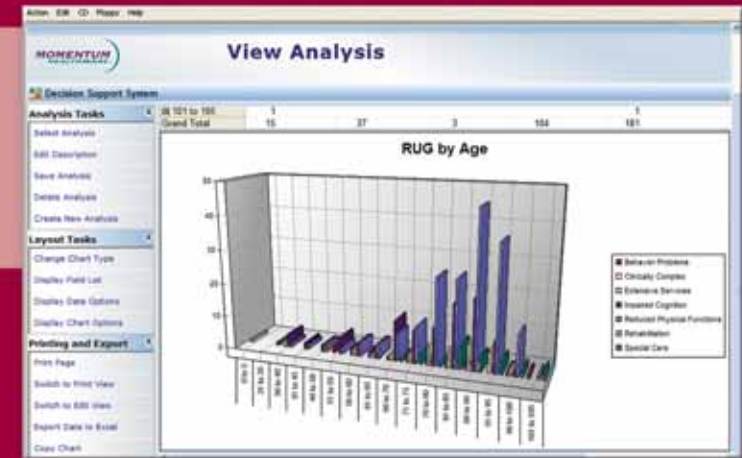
Action Edit CD Plugin Help

MOMENTUM

View Analysis

Decision Support System

Analysis Tasks

Select Analysis

Edit Description

Save Analysis

Delete Analysis

Create New Analysis

Layout Tasks

Change Chart Type

Display Field List

Display Data Options

Display Chart Options

Printing and Export

Print Page

Switch to Print View

Switch to Edit View

Export Data to Excel

Copy Chart

| 101 to 150 | 1 | | | | 1 |
|---|---|---|---|---|---|
| Grand Total | 15 | 37 | 3 | 104 | 161 |

RUG by Age

50
40
30
20
10
0

Behavior Problems
Clinically Complex
Extensive Services
Impaired Cognition
Reduced Physical Functions
Rehabilitation
Special Care